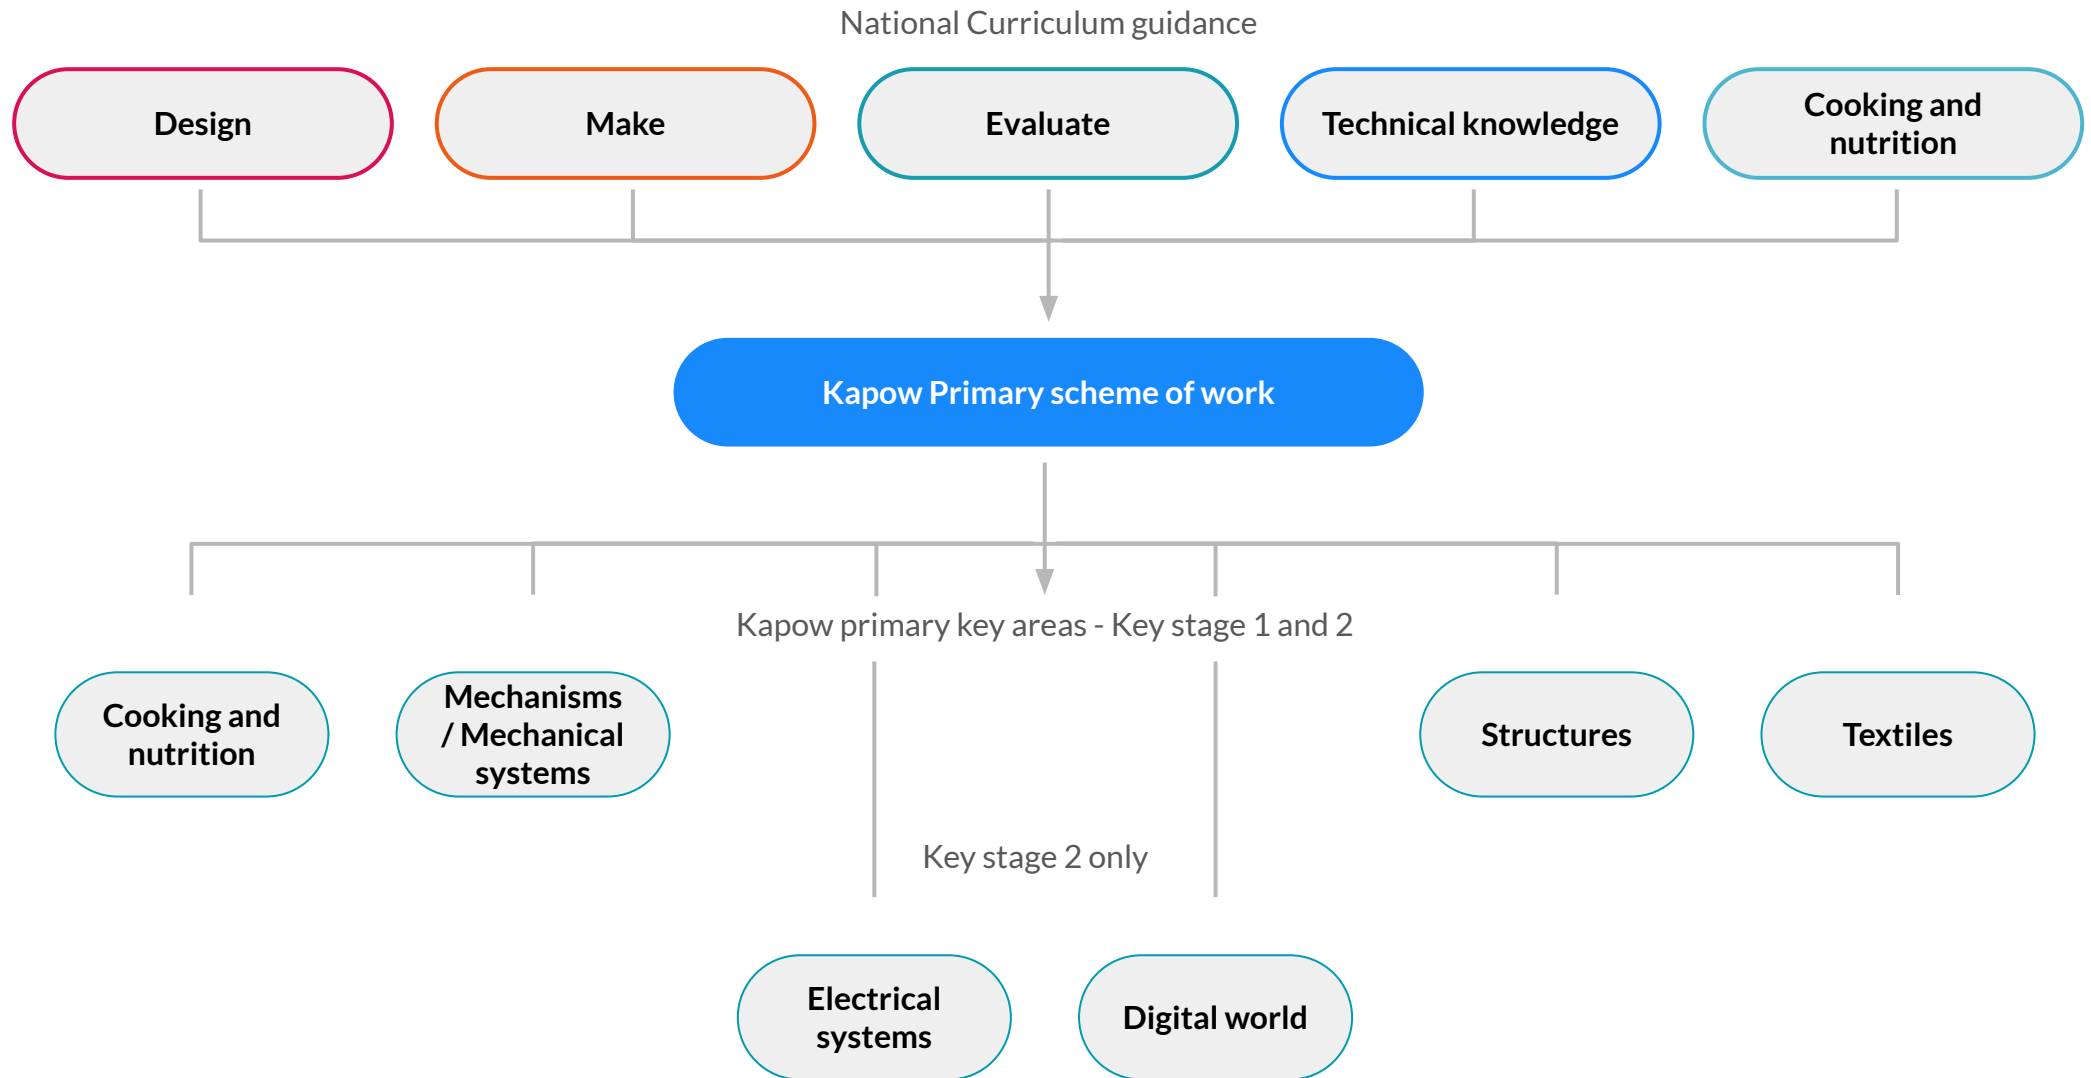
National Curriculum guidance

Design

Make

Evaluate

Technical knowledge

Cooking and nutrition

Kapow Primary scheme of work

Kapow primary key areas - Key stage 1 and 2

Cooking and nutrition

Mechanisms / Mechanical systems

Structures

Textiles

Key stage 2 only

Electrical systems

Digital world